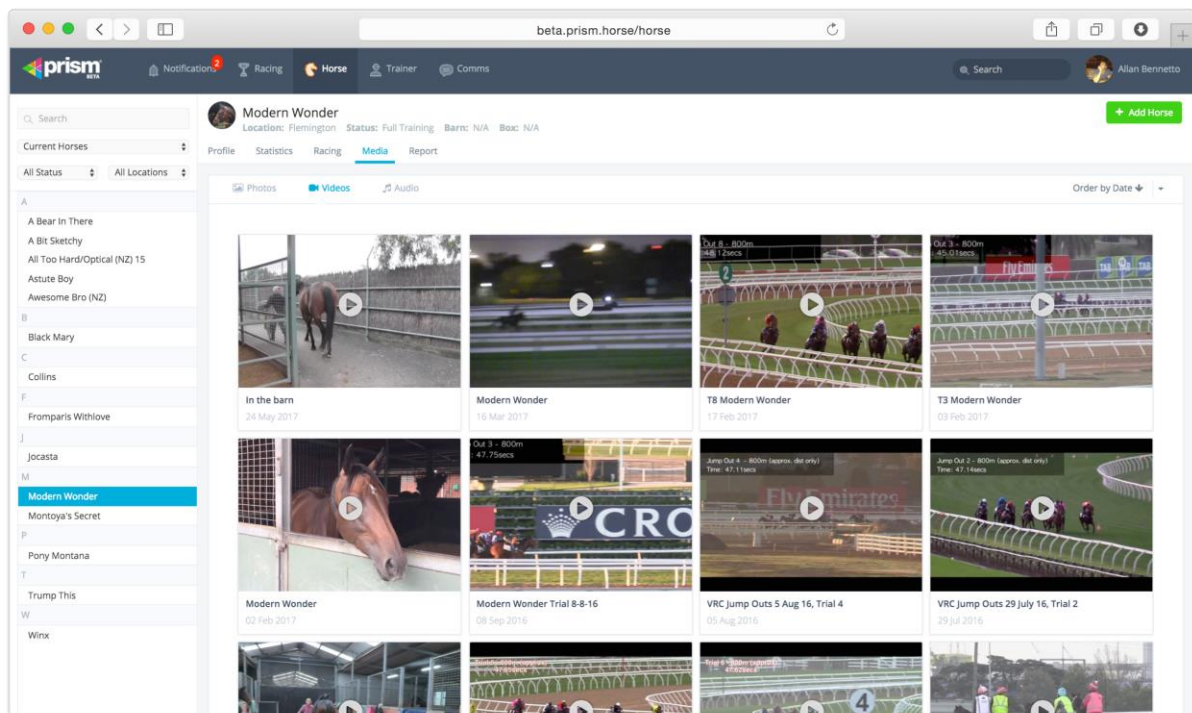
beta.prism.horse/horse

prism BETA

Notifications 2 Racing Horse Trainer Comms

Search

Allan Bennetto

Search

Current Horses

All Status

All Locations

A
A Bear In There
A Bit Sketchy
All Too Hard/Optical (NZ) 15
Astute Boy
Awesome Bro (NZ)
B
Black Mary
C
Collins
F
Fromparis Withlove
J
Jocasta
M
Modern Wonder
Montoya's Secret
P
Pony Montana
T
Trump This
W
Winx

Modern Wonder
Location: Flemington Status: Full Training Barn: N/A Box: N/A

+ Add Horse

Profile Statistics Racing Media Report

Photos Videos Audio

Order by Date

In the barn
24 May 2017

Modern Wonder
16 Mar 2017

Out 8 - 800m
46.12secs

T8 Modern Wonder
17 Feb 2017

Out 3 - 800m
45.01secs

T3 Modern Wonder
03 Feb 2017

Modern Wonder
02 Feb 2017

Out 3 - 800m
47.75secs

CRO

Modern Wonder Trial 8-8-16
08 Sep 2016

Jump Out 4 - 800m (approx. dist only)
Time: 47.11secs

Fly Emirates

VRC Jump Outs 5 Aug 16, Trial 4
05 Aug 2016

Jump Out 2 - 800m (approx. dist only)
Time: 47.14secs

VRC Jump Outs 29 July 16, Trial 2
29 Jul 2016

4